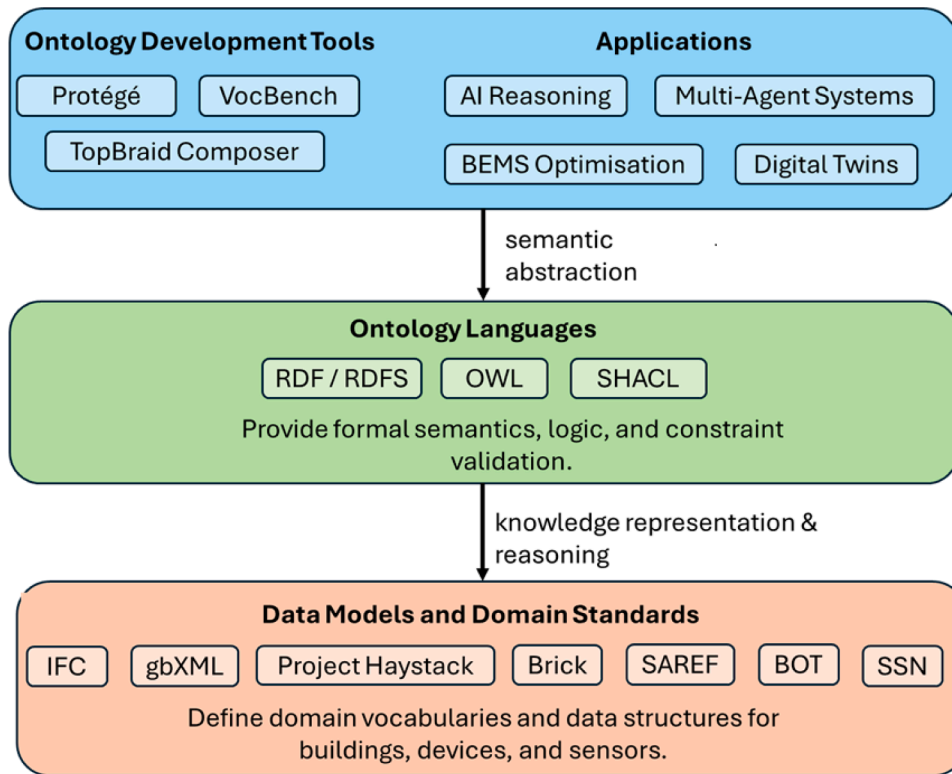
Ontology Development Tools

Protégé

VocBench

TopBraid Composer

Applications

AI Reasoning

Multi-Agent Systems

BEMS Optimisation

Digital Twins

semantic abstraction

Ontology Languages

RDF / RDFS

OWL

SHACL

Provide formal semantics, logic, and constraint validation.

knowledge representation & reasoning

Data Models and Domain Standards

IFC

gbXML

Project Haystack

Brick

SAREF

BOT

SSN

Define domain vocabularies and data structures for buildings, devices, and sensors.